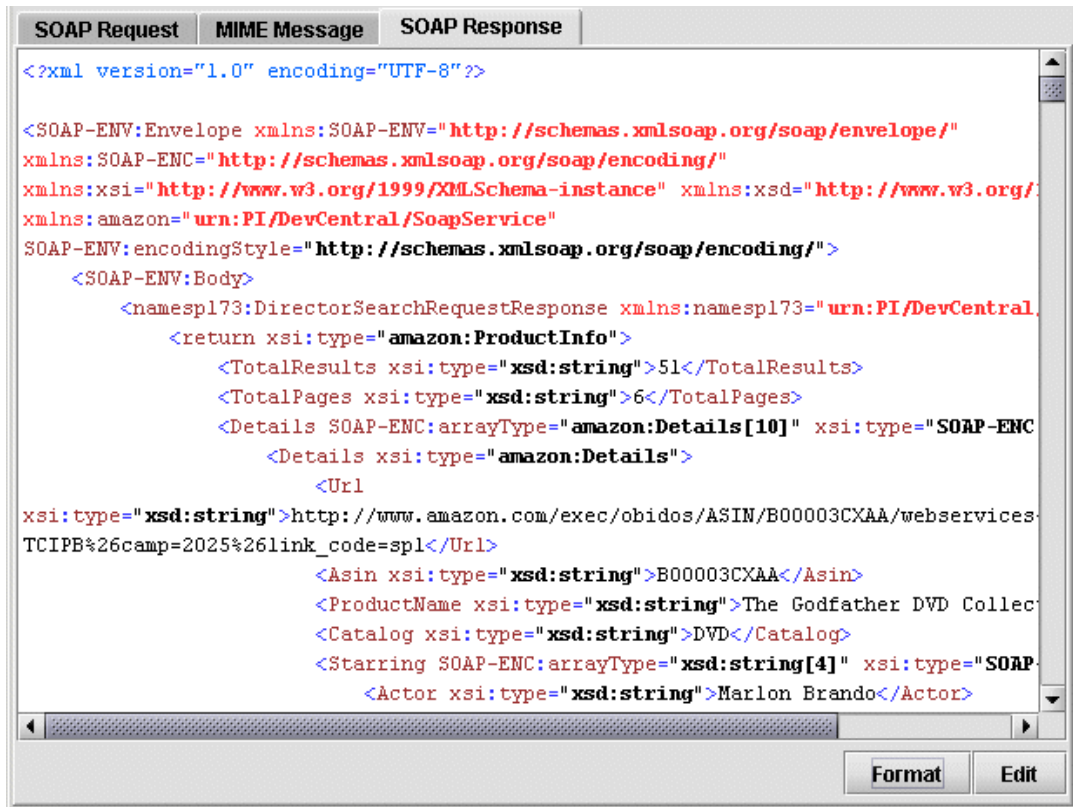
SOAP Request | MIME Message | SOAP Response

<?xml version="1.0" encoding="UTF-8"?>

<SOAP-ENV:Envelope xmlns:SOAP-ENV="http://schemas.xmlsoap.org/soap/envelope/"
xmlns:SOAP-ENC="http://schemas.xmlsoap.org/soap/encoding/"
xmlns:xsi="http://www.w3.org/1999/XMLSchema-instance" xmlns:xsd="http://www.w3.org/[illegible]
xmlns:amazon="urn:PI/DevCentral/SoapService"
SOAP-ENV:encodingStyle="http://schemas.xmlsoap.org/soap/encoding/">
<SOAP-ENV:Body>
<namesp173:DirectorSearchRequestResponse xmlns:namesp173="urn:PI/DevCentral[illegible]
<return xsi:type="amazon:ProductInfo">
<TotalResults xsi:type="xsd:string">51</TotalResults>
<TotalPages xsi:type="xsd:string">6</TotalPages>
<Details SOAP-ENC:arrayType="amazon:Details[10]" xsi:type="SOAP-ENC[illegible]
<Details xsi:type="amazon:Details">
<Url
xsi:type="xsd:string">http://www.amazon.com/exec/obidos/ASIN/B00003CXAA/webservices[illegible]
TCIPB%26camp=2025%26link_code=sp1</Url>
<Asin xsi:type="xsd:string">B00003CXAA</Asin>
<ProductName xsi:type="xsd:string">The Godfather DVD Collec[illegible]
<Catalog xsi:type="xsd:string">DVD</Catalog>
<Starring SOAP-ENC:arrayType="xsd:string[4]" xsi:type="SOAP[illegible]
<Actor xsi:type="xsd:string">Marlon Brando</Actor>

Format Edit